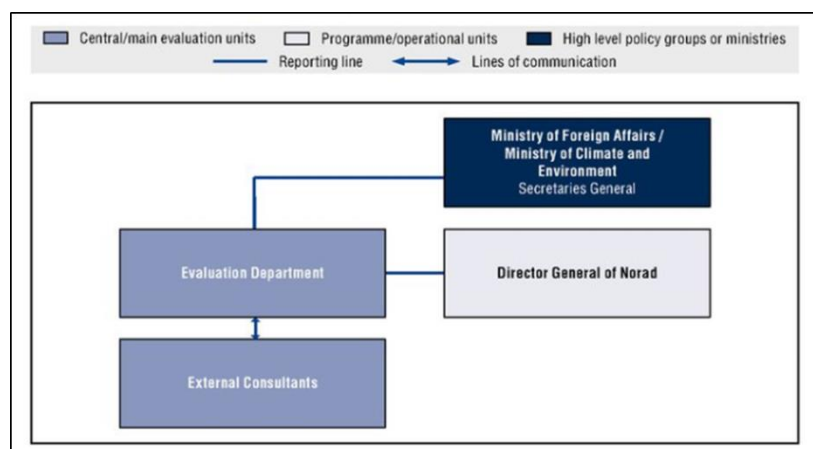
Central/main evaluation units
Programme/operational units
High level policy groups or ministries
Reporting line
Lines of communication

Ministry of Foreign Affairs / Ministry of Climate and Environment
Secretaries General

Evaluation Department

Director General of Norad

External Consultants